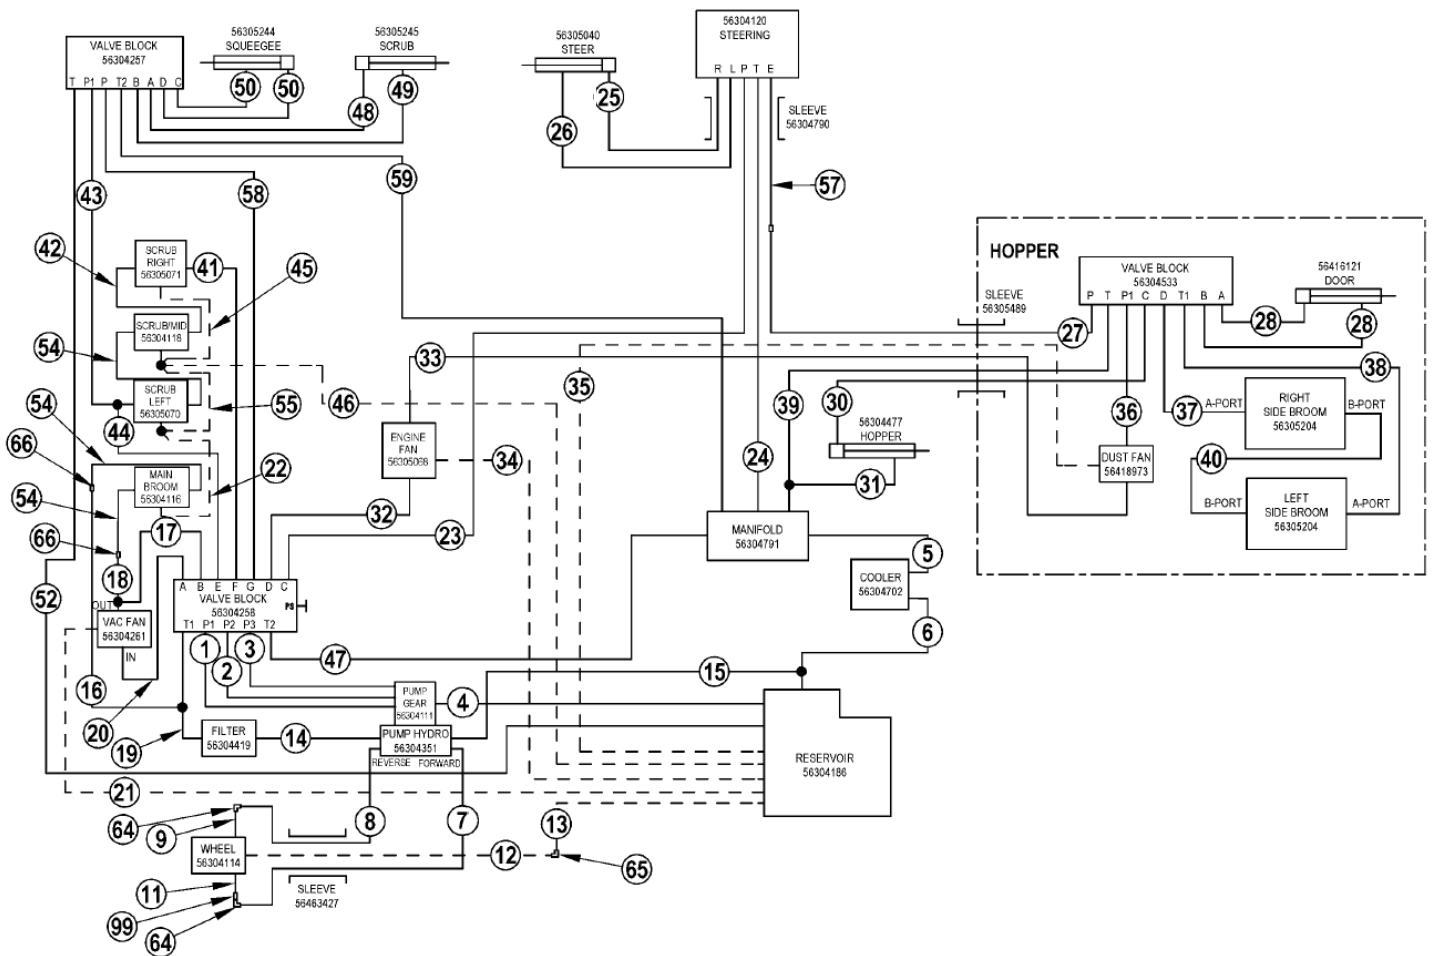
VALVE BLOCK
56304257
T P1 P T2 B A D C

56305244
SQUEEGEE

56305245
SCRUB

50 50 48 49

56305040
STEER

56304120
STEERING
R L P T E

25 26

SLEEVE
56304790

57

43 58 59

42 41 45

SCRUB
RIGHT
56305071

SCRUB/MID
56304118

54

SCRUB
LEFT
56305070

55 46

54 44

66

MAIN
BROOM
56304116

22

54 17

66 18

33 35

ENGINE
FAN
56305068

34

32 23

24 39 30

56304477
HOPPER

31

MANIFOLD
56304791

HOPPER

VALVE BLOCK
56304533
P T P1 C D T1 B A

56416121
DOOR

SLEEVE
56305489

27 28 28

38

36 37

A-PORT

RIGHT
SIDE BROOM
56305204

B-PORT

DUST FAN
56418973

40

B-PORT

LEFT
SIDE BROOM
56305204

A-PORT

A B E F G D C
VALVE BLOCK
56304258
T1 P1 P2 P3 T2

PS

52

OUT

VAC FAN
56304261

IN

1 2 3

47

5

COOLER
56304702

6

15

16

PUMP
GEAR
56304111

4

20

19

FILTER
56304419

14

PUMP HYDRO
56304351
REVERSE FORWARD

RESERVOIR
56304186

21

64 9 8 7 13

WHEEL
56304114

12 65

11

SLEEVE
56463427

99

64